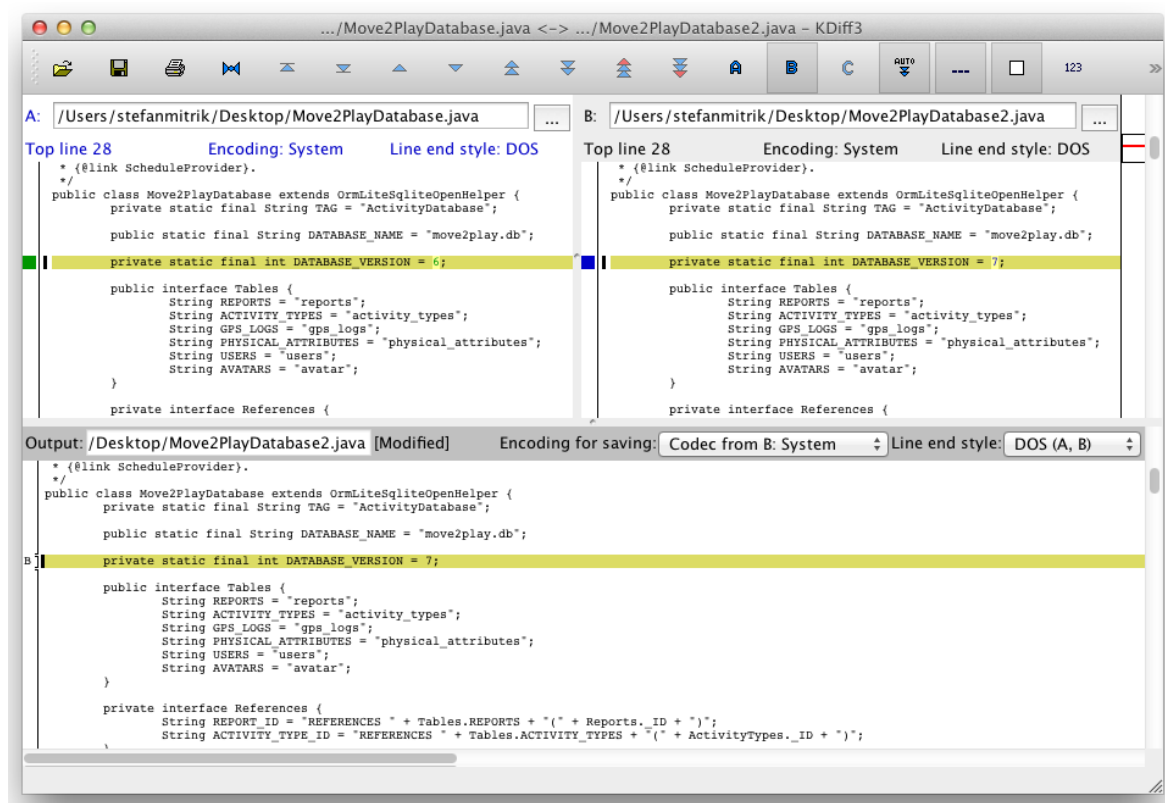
.../Move2PlayDatabase.java <-> .../Move2PlayDatabase2.java - KDiff3

A B C AUTO 123

A: /Users/stefanmitrik/Desktop/Move2PlayDatabase.java ...
Top line 28 Encoding: System Line end style: DOS

* {@link ScheduleProvider}.
*/
public class Move2PlayDatabase extends OrmLiteSqliteOpenHelper {
private static final String TAG = "ActivityDatabase";

public static final String DATABASE_NAME = "move2play.db";

private static final int DATABASE_VERSION = 6;

public interface Tables {
String REPORTS = "reports";
String ACTIVITY_TYPES = "activity_types";
String GPS_LOGS = "gps_logs";
String PHYSICAL_ATTRIBUTES = "physical_attributes";
String USERS = "users";
String AVATARS = "avatar";
}

private interface References {

B: /Users/stefanmitrik/Desktop/Move2PlayDatabase2.java ...
Top line 28 Encoding: System Line end style: DOS

* {@link ScheduleProvider}.
*/
public class Move2PlayDatabase extends OrmLiteSqliteOpenHelper {
private static final String TAG = "ActivityDatabase";

public static final String DATABASE_NAME = "move2play.db";

private static final int DATABASE_VERSION = 7;

public interface Tables {
String REPORTS = "reports";
String ACTIVITY_TYPES = "activity_types";
String GPS_LOGS = "gps_logs";
String PHYSICAL_ATTRIBUTES = "physical_attributes";
String USERS = "users";
String AVATARS = "avatar";
}

private interface References {

Output: /Desktop/Move2PlayDatabase2.java [Modified] Encoding for saving: Codec from B: System Line end style: DOS (A, B)

* {@link ScheduleProvider}.
*/
public class Move2PlayDatabase extends OrmLiteSqliteOpenHelper {
private static final String TAG = "ActivityDatabase";

public static final String DATABASE_NAME = "move2play.db";

B private static final int DATABASE_VERSION = 7;

public interface Tables {
String REPORTS = "reports";
String ACTIVITY_TYPES = "activity_types";
String GPS_LOGS = "gps_logs";
String PHYSICAL_ATTRIBUTES = "physical_attributes";
String USERS = "users";
String AVATARS = "avatar";
}

private interface References {
String REPORT_ID = "REFERENCES " + Tables.REPORTS + "(" + Reports._ID + ")";
String ACTIVITY_TYPE_ID = "REFERENCES " + Tables.ACTIVITY_TYPES + "(" + ActivityTypes._ID + ")";